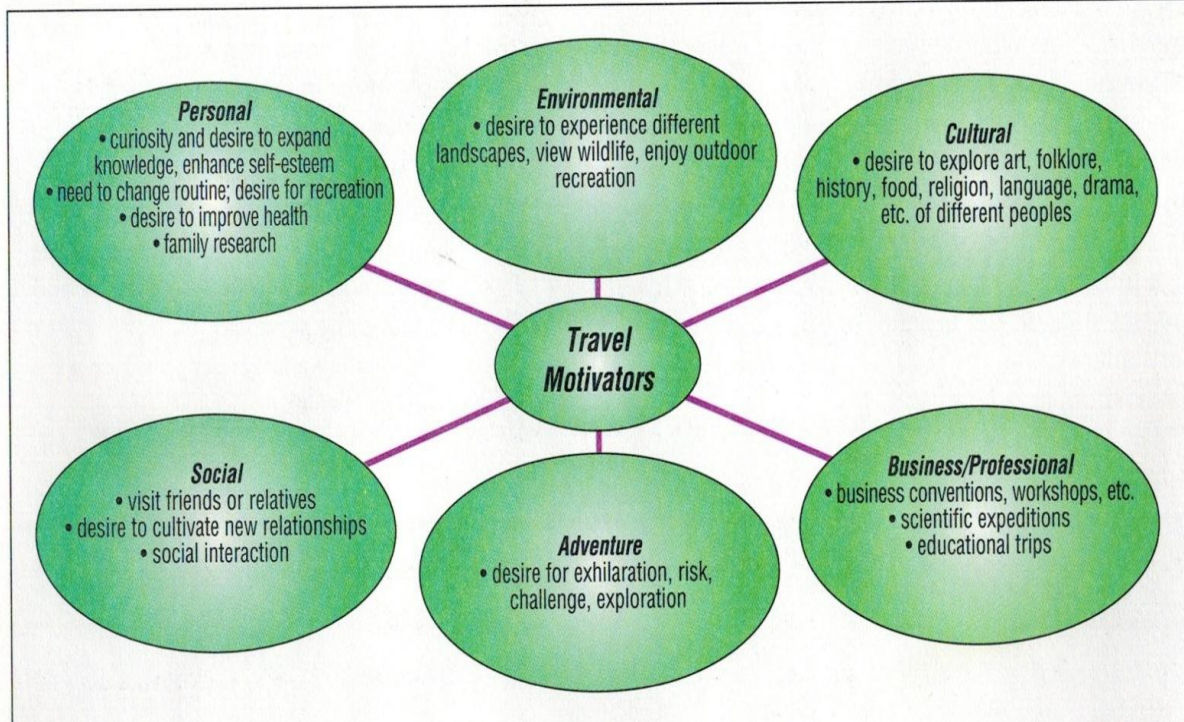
Personal
• curiosity and desire to expand knowledge, enhance self-esteem
• need to change routine; desire for recreation
• desire to improve health
• family research

Environmental
• desire to experience different landscapes, view wildlife, enjoy outdoor recreation

Cultural
• desire to explore art, folklore, history, food, religion, language, drama, etc. of different peoples

Travel Motivators

Social
• visit friends or relatives
• desire to cultivate new relationships
• social interaction

Adventure
• desire for exhilaration, risk, challenge, exploration

Business/Professional
• business conventions, workshops, etc.
• scientific expeditions
• educational trips